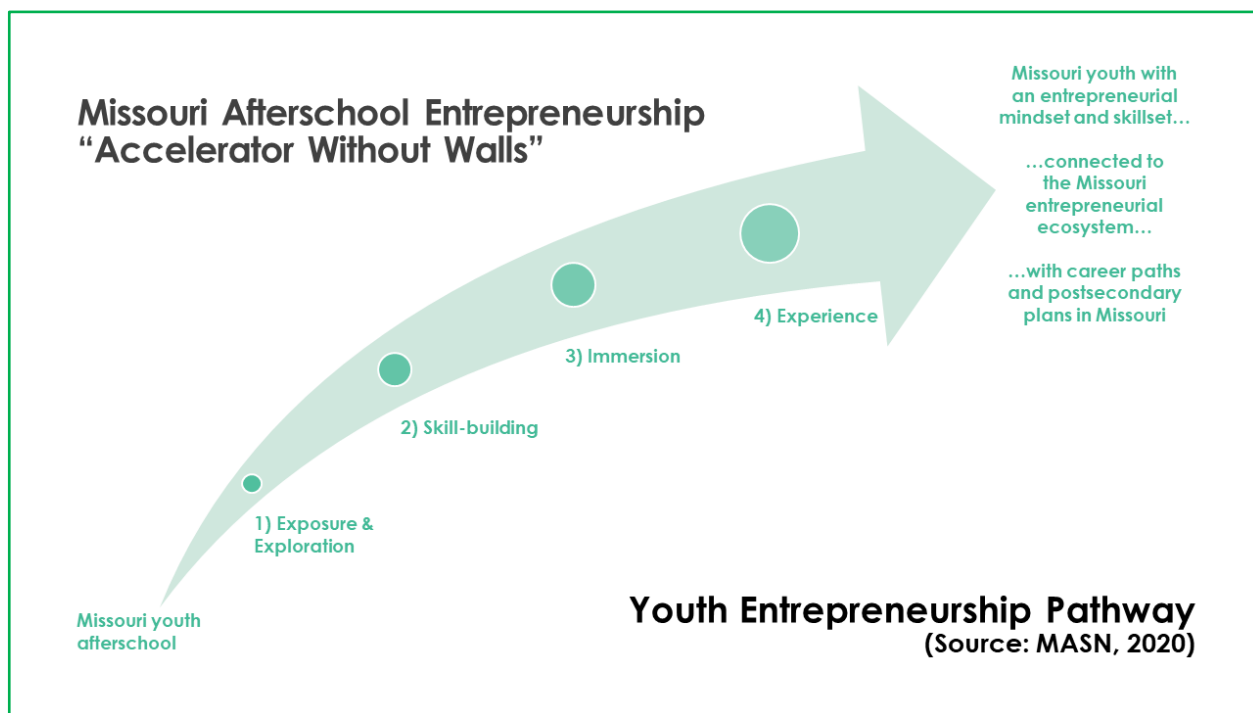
Missouri Afterschool Entrepreneurship
“Accelerator Without Walls”

Missouri youth with an entrepreneurial mindset and skillset…

…connected to the Missouri entrepreneurial ecosystem…

…with career paths and postsecondary plans in Missouri

4) Experience

3) Immersion

2) Skill-building

1) Exposure & Exploration

Missouri youth afterschool

Youth Entrepreneurship Pathway
(Source: MASN, 2020)